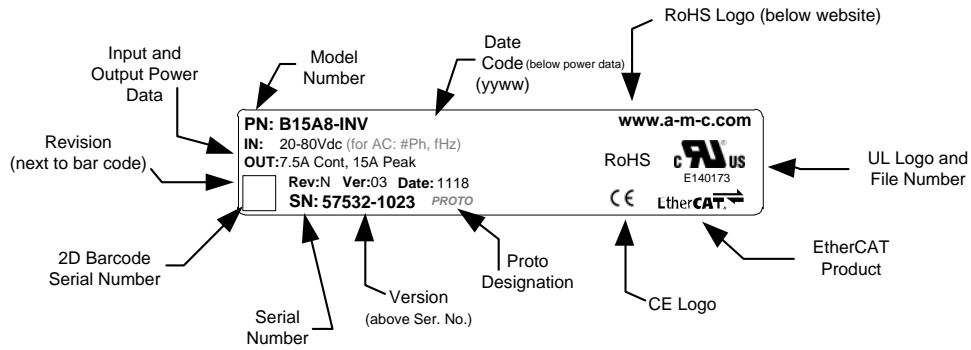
RoHS Logo (below website)

Input and Output Power Data

Model Number

Date Code (below power data) (yyww)

Revision (next to bar code)

PN: B15A8-INV

www.a-m-c.com

IN: 20-80Vdc (for AC: #Ph, fHz)

OUT: 7.5A Cont, 15A Peak

RoHS

c UL US

E140173

UL Logo and File Number

Rev: N Ver: 03 Date: 1118

SN: 57532-1023 PROTO

CE

EtherCAT

2D Barcode Serial Number

Proto Designation

EtherCAT Product

Version (above Ser. No.)

CE Logo

Serial Number